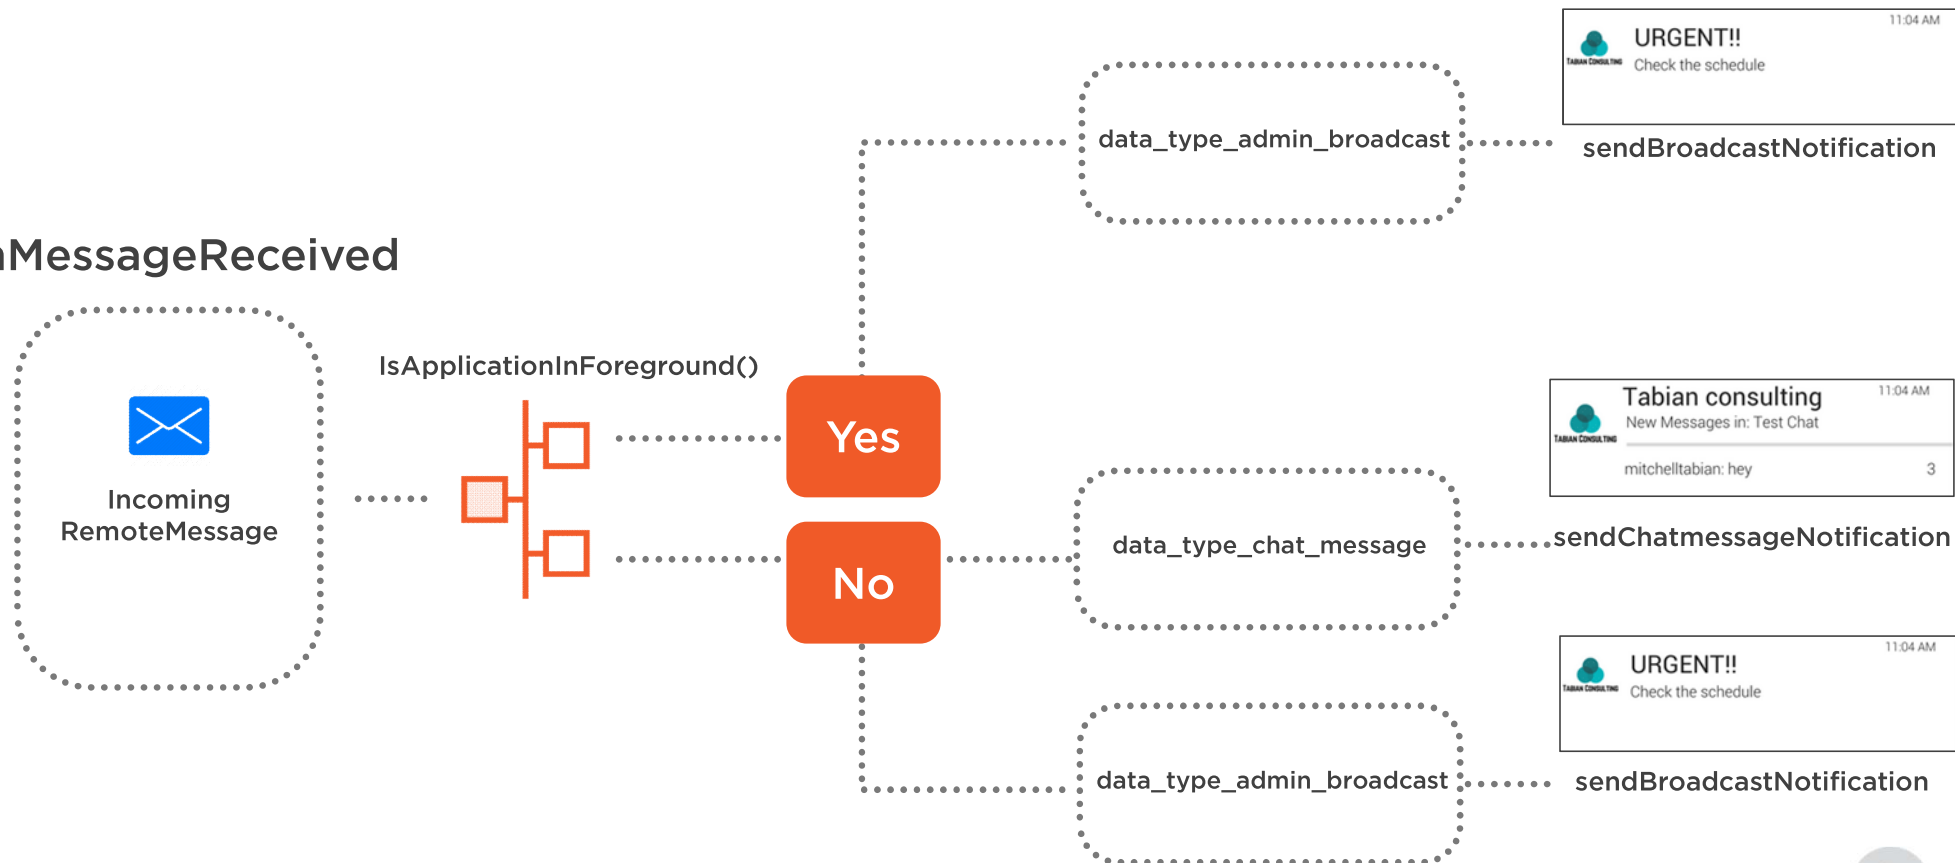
nMessageReceived

Incoming RemoteMessage

IsApplicationInForeground()

Yes

No

data_type_admin_broadcast

11:04 AM
URGENT!!
Check the schedule

sendBroadcastNotification

11:04 AM
Tabian consulting
New Messages in: Test Chat
mitchelltabian: hey 3

data_type_chat_message

sendChatmessageNotification

11:04 AM
URGENT!!
Check the schedule

data_type_admin_broadcast

sendBroadcastNotification